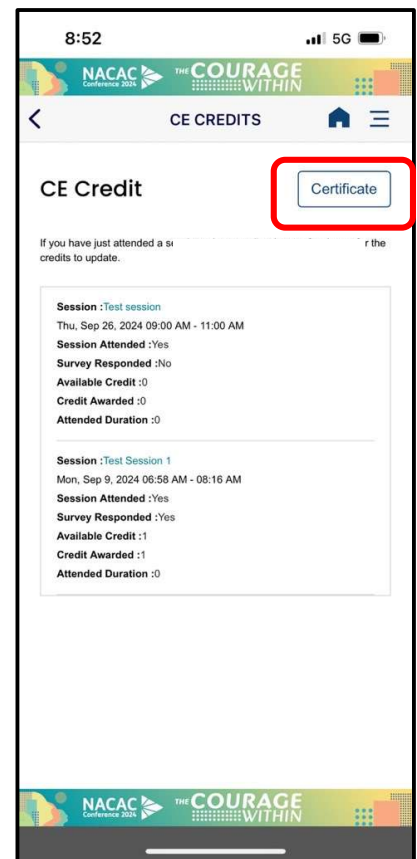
8:52

5G

NACAC Conference 2024

THE COURAGE WITHIN

CE CREDITS

CE Credit

Certificate

If you have just attended a s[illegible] r the credits to update.

**Session :** Test session
Thu, Sep 26, 2024 09:00 AM - 11:00 AM
**Session Attended :** Yes
**Survey Responded :** No
**Available Credit :** 0
**Credit Awarded :** 0
**Attended Duration :** 0

**Session :** Test Session 1
Mon, Sep 9, 2024 06:58 AM - 08:16 AM
**Session Attended :** Yes
**Survey Responded :** Yes
**Available Credit :** 1
**Credit Awarded :** 1
**Attended Duration :** 0

NACAC Conference 2024

THE COURAGE WITHIN